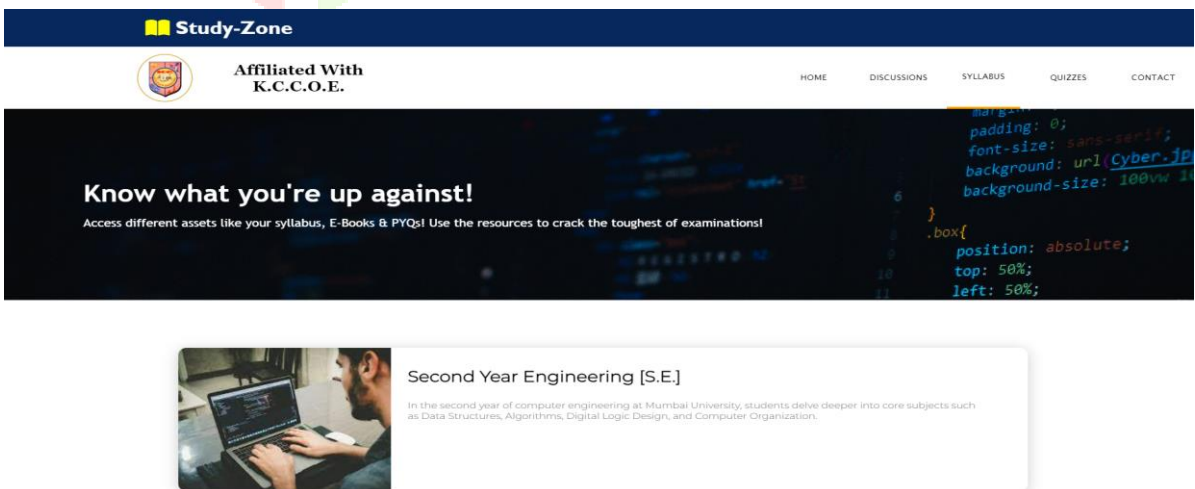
Study-Zone

Affiliated With K.C.C.O.E.

HOME DISCUSSIONS SYLLABUS QUIZZES CONTACT

Know what you're up against!

Access different assets like your syllabus, E-Books & PYQs! Use the resources to crack the toughest of examinations!

padding: 0;
font-size: sans-serif;
background: url(Cyber.jp
background-size: 100vw 1
}
.box{
position: absolute;
top: 50%;
left: 50%;

Second Year Engineering [S.E.]

In the second year of computer engineering at Mumbai University, students delve deeper into core subjects such as Data Structures, Algorithms, Digital Logic Design, and Computer Organization.